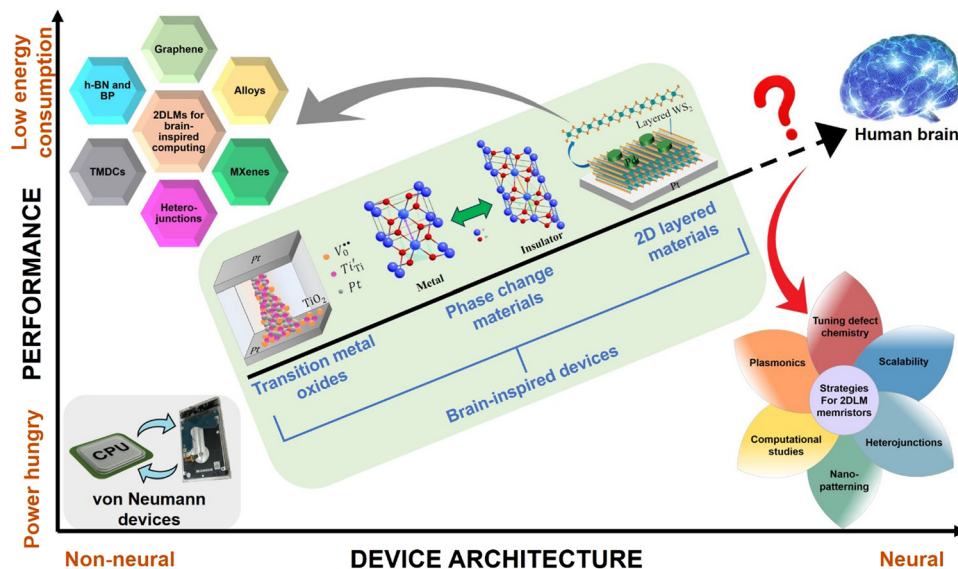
Low energy consumption

PERFORMANCE

Power hungry

Graphene

h-BN and BP

Alloys

2DLMs for brain-inspired computing

TMDCs

MXenes

Hetero-junctions

Layered $WS_2$

Pd

Pt

Human brain

$V_O^{\bullet\bullet}$

$Ti'_{Ti}$

Pt

Pt

$TiO_2$

Pt

Metal

Insulator

2D layered materials

Phase change materials

Transition metal oxides

Brain-inspired devices

Tuning defect chemistry

Plasmonics

Scalability

Strategies For 2DLM memristors

Computational studies

Heterojunctions

Nano-patterning

CPU

von Neumann devices

Non-neural

DEVICE ARCHITECTURE

Neural